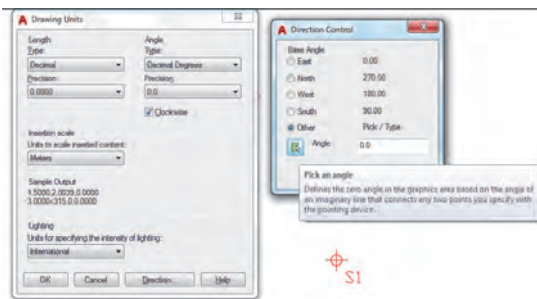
Drawing Units

Length
Type:
Decimal
Precision:
0.0000

Angle
Type:
Decimal Degrees
Precision:
0.0

Clockwise

Insertion scale
Units to scale inserted content:
Meters

Sample Output
1.5000,2.0039,0.0000
3.0000<315.0,0.0000

Lighting
Units for specifying the intensity of lighting:
International

OK
Cancel
Direction...
Help

Direction Control

Base Angle
East 0.00
North 270.00
West 180.00
South 90.00
Other Pick / Type:
Angle: 0.0

Pick an angle
Defines the zero angle in the graphics area based on the angle of an imaginary line that connects any two points you specify with the pointing device.

S1